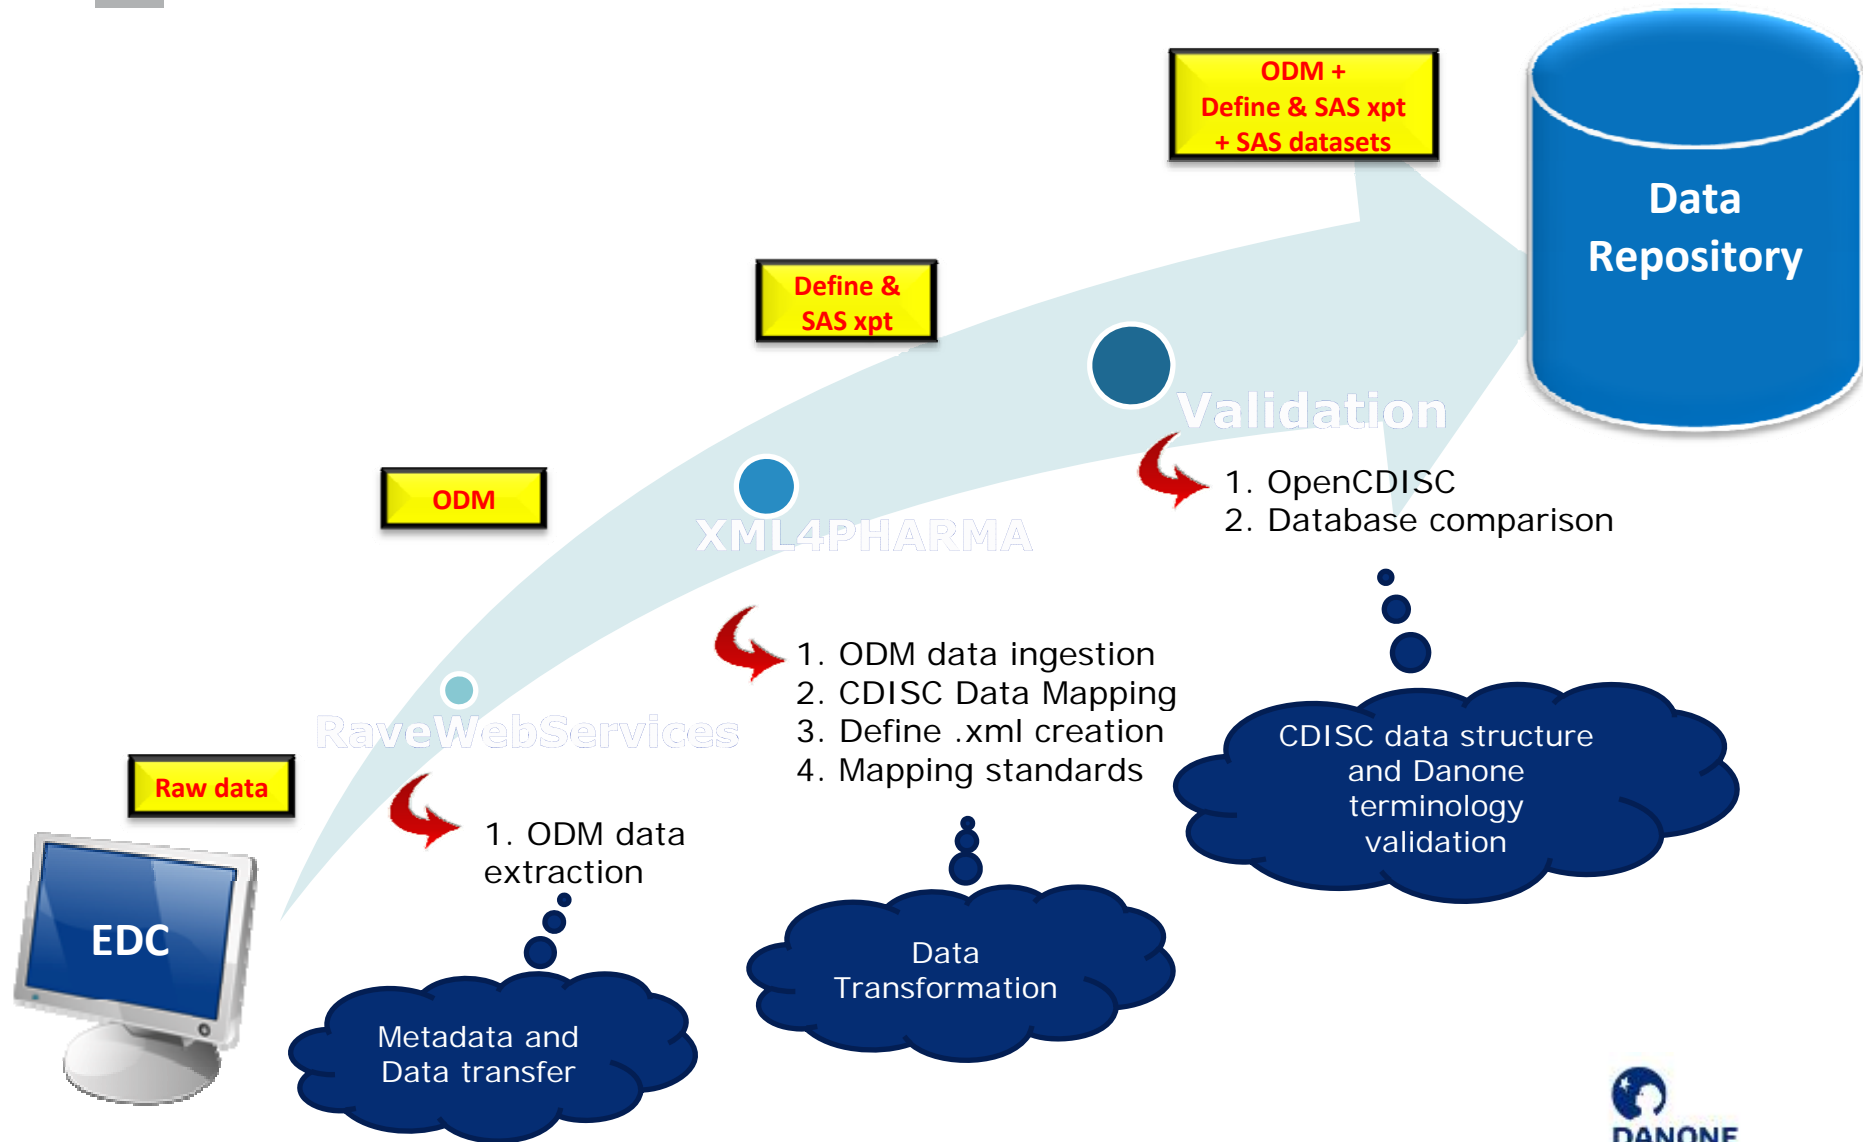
ODM +
Define & SAS xpt
+ SAS datasets

Data Repository

Define & SAS xpt

Validation

1. OpenCDISC
2. Database comparison

ODM

XML4PHARMA

1. ODM data ingestion
2. CDISC Data Mapping
3. Define .xml creation
4. Mapping standards

CDISC data structure and Danone terminology validation

RaveWebServices

Raw data

1. ODM data extraction

EDC

Data Transformation

Metadata and Data transfer

DANONE